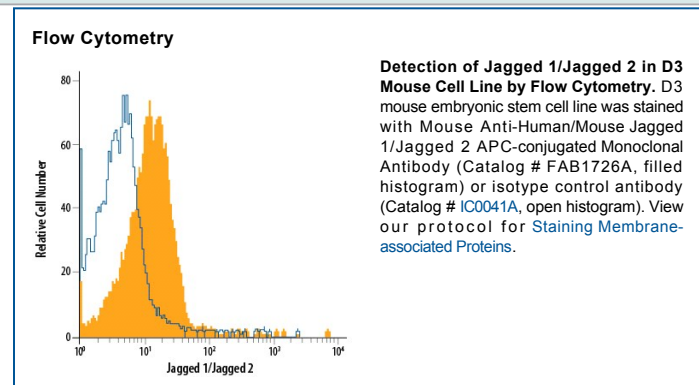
Flow Cytometry

80
60
40
20
0
Relative Cell Number
$10^0$
$10^1$
$10^2$
$10^3$
$10^4$
Jagged 1/Jagged 2

**Detection of Jagged 1/Jagged 2 in D3 Mouse Cell Line by Flow Cytometry.** D3 mouse embryonic stem cell line was stained with Mouse Anti-Human/Mouse Jagged 1/Jagged 2 APC-conjugated Monoclonal Antibody (Catalog # FAB1726A, filled histogram) or isotype control antibody (Catalog # IC0041A, open histogram). View our protocol for Staining Membrane-associated Proteins.